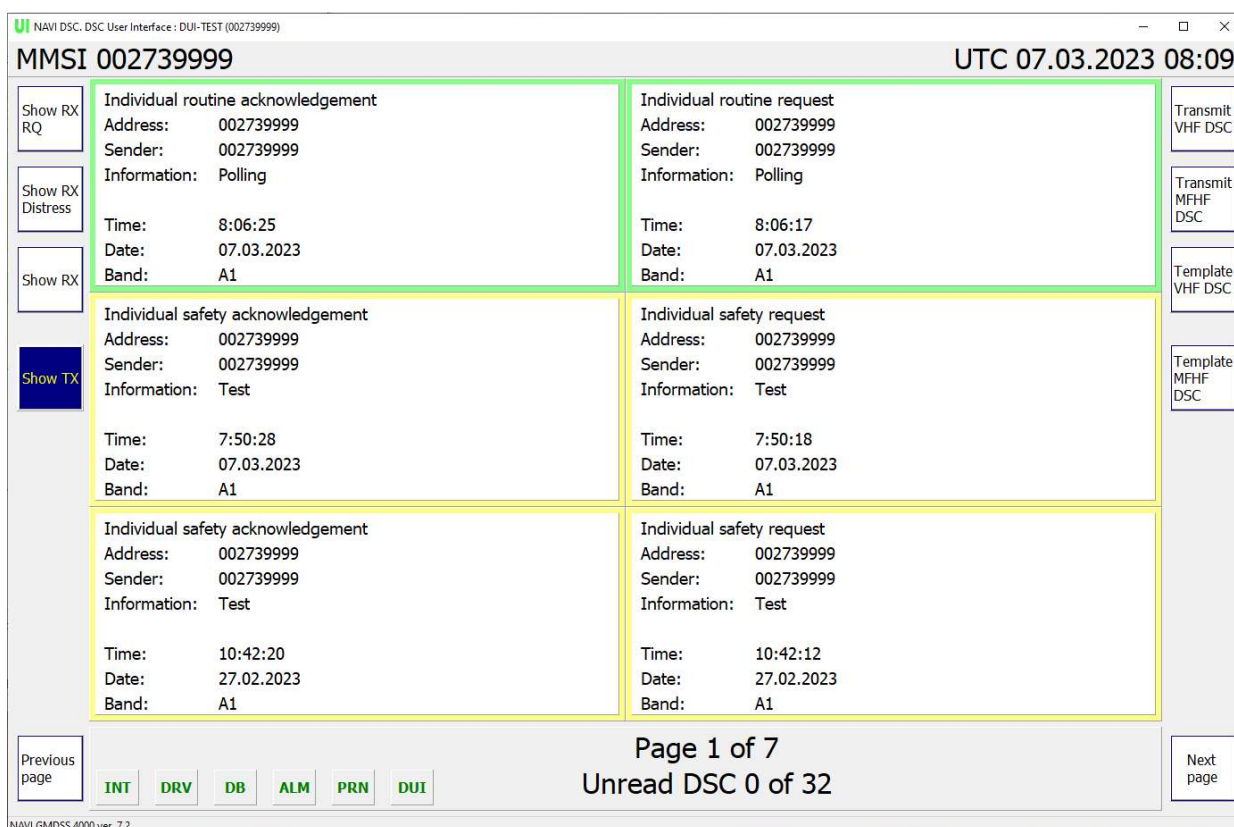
UI NAVI DSC. DSC User Interface : DUI-TEST (002739999)

MMSI 002739999

UTC 07.03.2023 08:09

Show RX RQ

Show RX Distress

Show RX

Show TX

Individual routine acknowledgement
Address: 002739999
Sender: 002739999
Information: Polling

Time: 8:06:25
Date: 07.03.2023
Band: A1

Individual routine request
Address: 002739999
Sender: 002739999
Information: Polling

Time: 8:06:17
Date: 07.03.2023
Band: A1

Individual safety acknowledgement
Address: 002739999
Sender: 002739999
Information: Test

Time: 7:50:28
Date: 07.03.2023
Band: A1

Individual safety request
Address: 002739999
Sender: 002739999
Information: Test

Time: 7:50:18
Date: 07.03.2023
Band: A1

Individual safety acknowledgement
Address: 002739999
Sender: 002739999
Information: Test

Time: 10:42:20
Date: 27.02.2023
Band: A1

Individual safety request
Address: 002739999
Sender: 002739999
Information: Test

Time: 10:42:12
Date: 27.02.2023
Band: A1

Transmit VHF DSC

Transmit MFHF DSC

Template VHF DSC

Template MFHF DSC

Previous page

INT DRV DB ALM PRN DUI

Page 1 of 7
Unread DSC 0 of 32

Next page

NAVI GMDSS 4000 ver. 7.2